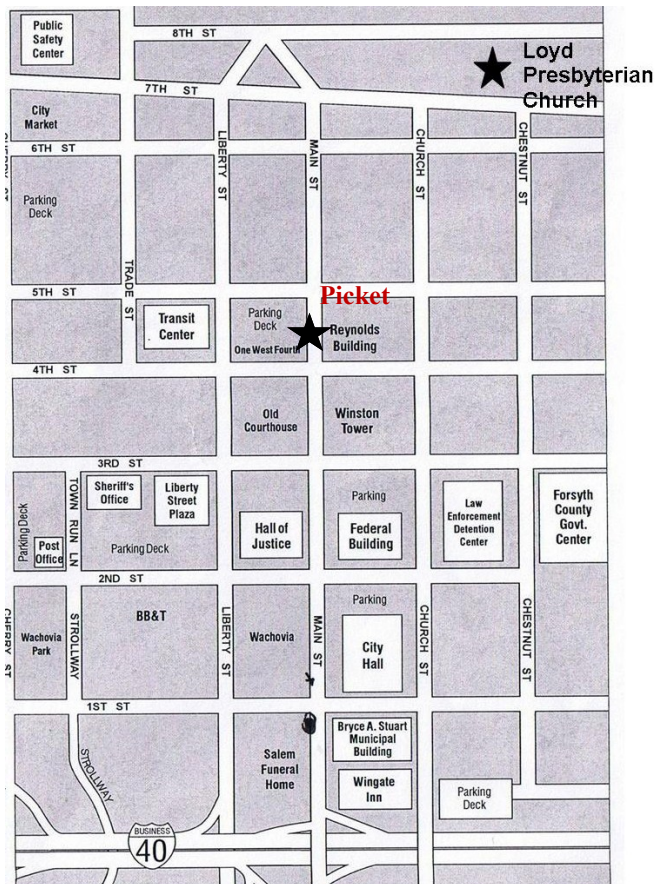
Public Safety Center

8TH ST

Loyd Presbyterian Church

7TH ST

City Market

6TH ST

LIBERTY ST

MAIN ST

CHURCH ST

CHESTNUT ST

Parking Deck

TRADE ST

5TH ST

Picket

Transit Center

Parking Deck

One West Fourth

Reynolds Building

4TH ST

Old Courthouse

Winston Tower

3RD ST

Sheriff's Office

Liberty Street Plaza

TOWN RUN LN

Parking Deck

Post Office

Parking Deck

Hall of Justice

Parking

Federal Building

Law Enforcement Detention Center

Forsyth County Govt. Center

2ND ST

CHERRY ST

Wachovia Park

STROLLWAY

BB&T

LIBERTY ST

Wachovia

MAIN ST

Parking

City Hall

CHURCH ST

CHESTNUT ST

1ST ST

STROLLWAY

Salem Funeral Home

Bryce A. Stuart Municipal Building

Wingate Inn

Parking Deck

BUSINESS

40